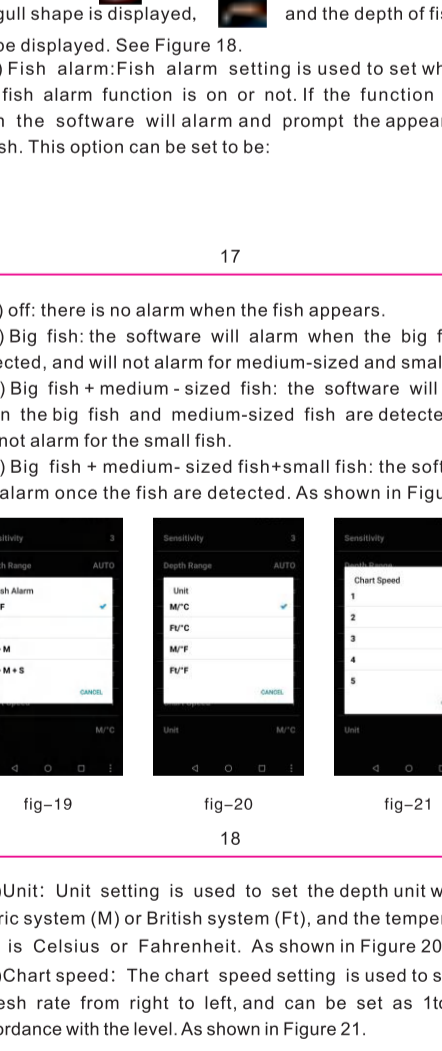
gull shape is displayed, and the depth of fi

be displayed. See Figure 18.

) Fish alarm:Fish alarm setting is used to set wh fish alarm function is on or not. If the function n the software will alarm and prompt the appear sh. This option can be set to be:

17

) off: there is no alarm when the fish appears.

) Big fish: the software will alarm when the big f cted, and will not alarm for medium-sized and smal

) Big fish + medium - sized fish: the software will n the big fish and medium-sized fish are detecte not alarm for the small fish.

) Big fish + medium- sized fish+small fish: the soft alarm once the fish are detected. As shown in Figu

| sitivity | 3 |
|---|---|
| h Range | AUTO |
| sh Alarm | |
| F | ✔ |
| M | |
| M+S | |
| | CANCEL |
| | M/°C |

| Sensitivity | 3 |
|---|---|
| Depth Range | AUTO |
| Unit | |
| M/°C | ✔ |
| Ft/°C | |
| M/°F | |
| Ft/°F | |
| | CANCEL |
| Unit | M/°C |

| Sensitivity |
|---|
| Depth Range |
| Chart Speed |
| 1 |
| 2 |
| 3 |
| 4 |
| 5 |
| Unit |

fig–19 fig–20 fig–21

18

Unit: Unit setting is used to set the depth unit w ric system (M) or British system (Ft), and the temper is Celsius or Fahrenheit. As shown in Figure 20

Chart speed: The chart speed setting is used to s esh rate from right to left, and can be set as 1to ordance with the level. As shown in Figure 21.